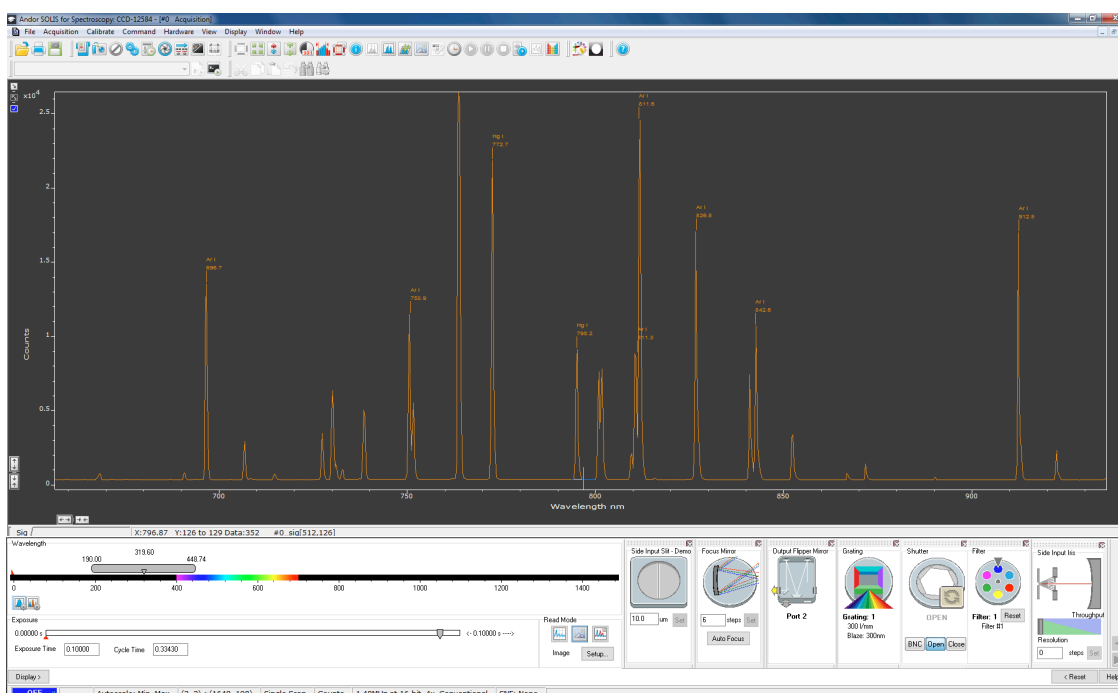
Andor SOLIS for Spectroscopy: CCD-12584 - [#0 Acquisition]

File Acquisition Calibrate Command Hardware View Display Window Help

x10$^4$

2.5

2

1.5

1

0.5

0

Counts

Ar I 696.7

Ar I 750.6

Hg I 772.7

Hg I 795.2

Ar I 811.5

Ar I 811.3

Ar I 826.5

Ar I 842.5

Ar I 912.3

700 750 800 850 900

Wavelength nm

Sig

X:796.87 Y:126 to 129 Data:352 #0_sig[512,126]

Wavelength

190.00 319.60 448.74

0 200 400 600 800 1000 1200 1400

Exposure

0.00000 s

<- 0.10000 s ---->

Exposure Time 0.10000 Cycle Time 0.33430

Read Mode

Image Setup...

Side Input Slit - Demo

10.0 um Set

Focus Mirror

6 steps Set

Auto Focus

Output Flipper Mirror

Port 2

Grating

Grating: 1

300 l/mm

Blaze: 300nm

Shutter

OPEN

BNC Open Close

Filter

Filter: 1 Reset

Filter #1

Side Input Iris

Throughput

Resolution

0 steps Set

Display >

< Reset

Help

OFF

Autoscale: Min, Max

(2, 2) x (1640, 100)

Single Scan

Counts

1.49MHz at 16-bit, 4x, Conventional

EMF: None